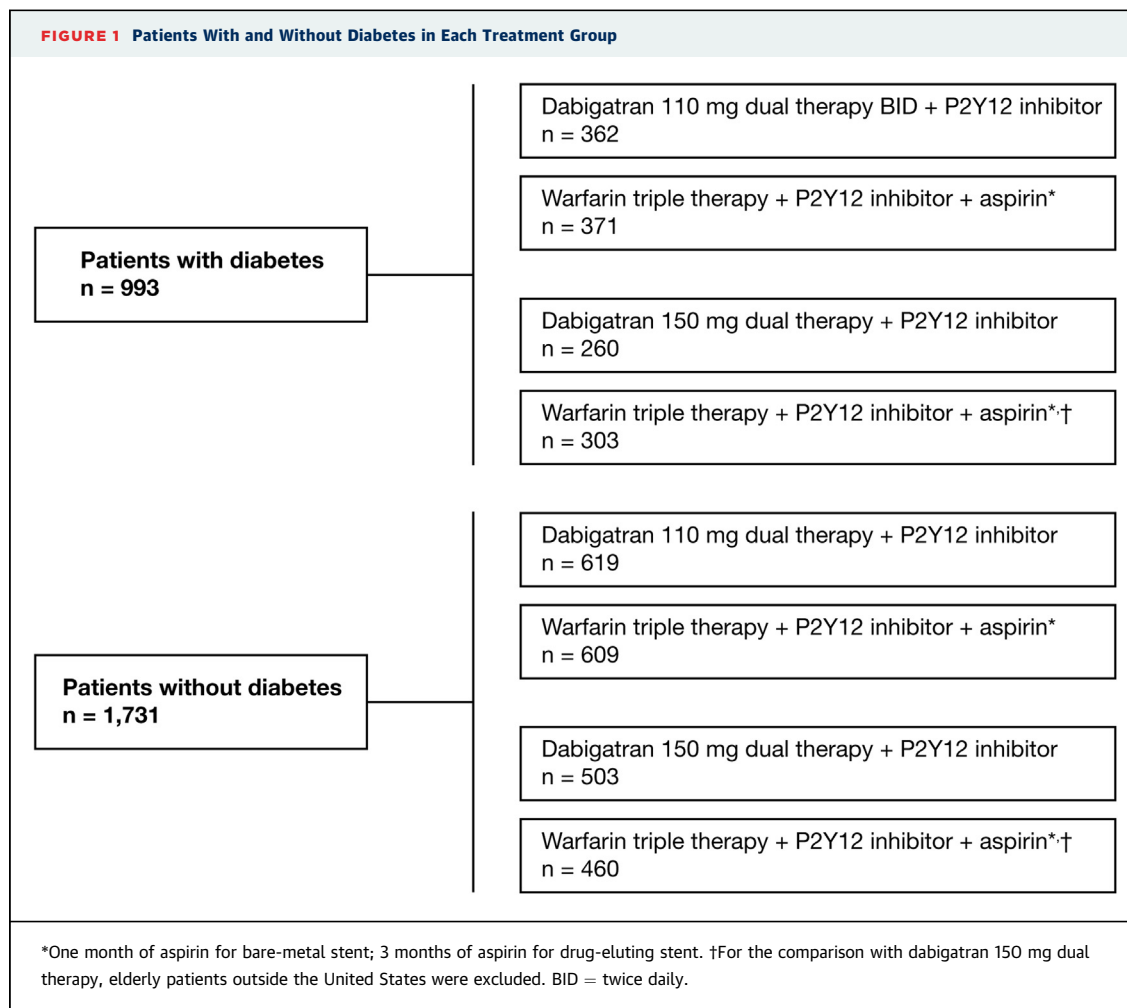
FIGURE 1 Patients With and Without Diabetes in Each Treatment Group

Patients with diabetes
n = 993

Dabigatran 110 mg dual therapy BID + P2Y12 inhibitor
n = 362

Warfarin triple therapy + P2Y12 inhibitor + aspirin*
n = 371

Dabigatran 150 mg dual therapy + P2Y12 inhibitor
n = 260

Warfarin triple therapy + P2Y12 inhibitor + aspirin*,†
n = 303

Patients without diabetes
n = 1,731

Dabigatran 110 mg dual therapy + P2Y12 inhibitor
n = 619

Warfarin triple therapy + P2Y12 inhibitor + aspirin*
n = 609

Dabigatran 150 mg dual therapy + P2Y12 inhibitor
n = 503

Warfarin triple therapy + P2Y12 inhibitor + aspirin*,†
n = 460

*One month of aspirin for bare-metal stent; 3 months of aspirin for drug-eluting stent. †For the comparison with dabigatran 150 mg dual therapy, elderly patients outside the United States were excluded. BID = twice daily.